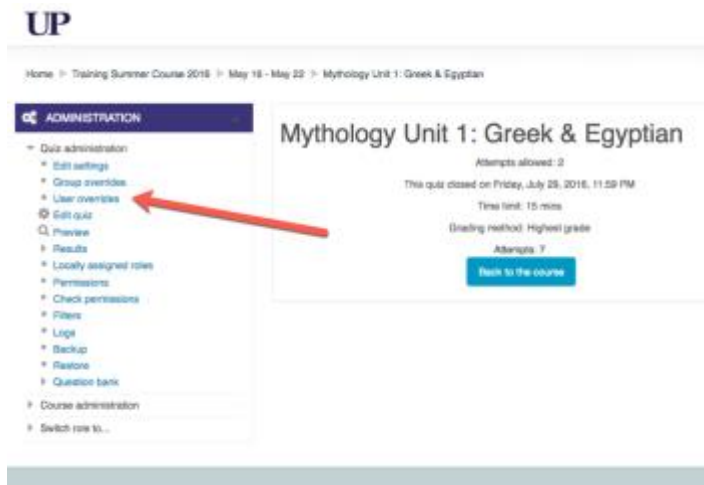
UP

Home ▷ Training Summer Course 2016 ▷ May 16 - May 22 ▷ Mythology Unit 1: Greek & Egyptian

ADMINISTRATION

Quiz administration
Edit settings
Group overrides
User overrides
Edit quiz
Preview
Results
Locally assigned roles
Permissions
Check permissions
Filters
Logs
Backup
Restore
Question bank
Course administration
Switch role to...

Mythology Unit 1: Greek & Egyptian

Attempts allowed: 2

This quiz closed on Friday, July 29, 2016, 11:59 PM

Time limit: 15 mins

Grading method: Highest grade

Attempts: 7

Back to the course